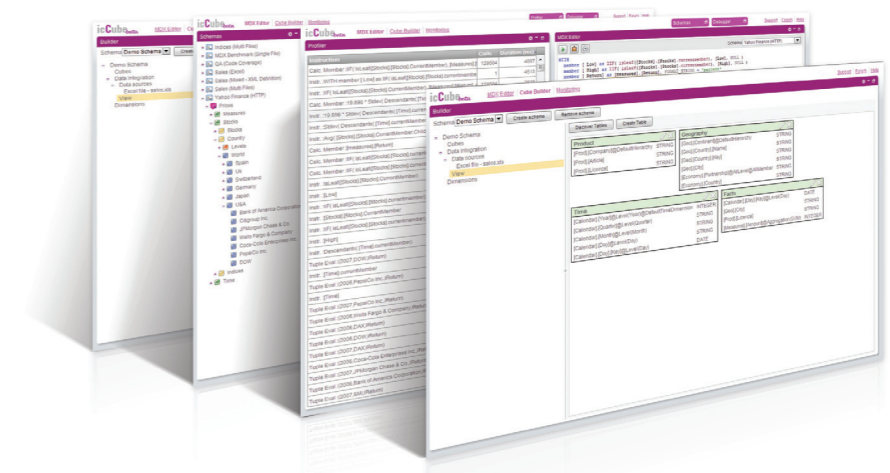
icCube beta MDX Editor | Cube Builder | Monitoring

Builder

Schema: Demo Schema Create

Demo Schema
Cubes
Data Integration
Data sources
Excel file - sales.xls
View
Dimensions

icCube beta MDX Editor | Cube Builder | Monitoring

Schemas

Indices (Multi Files)
MDX Benchmark (Single File)
QA (Code Coverage)
Sales (Excel)
Sales (Mixed - XML Definition)
Sales (Multi Files)
Yahoo Finance (HTTP)
Prices
Measures
Stocks
Stocks
Country
Levels
World
Spain
UK
Switzerland
Germany
Japan
USA
Bank of America Corporation
Citigroup Inc.
JPMorgan Chase & Co.
Wells Fargo & Company
Coca-Cola Enterprises Inc.
PepsiCo Inc.
DOW
Indices
Time

icCube beta MDX Editor | Cube Builder | Monitoring

Profiler

| Instruction | Calls | Duration (ms) |
|---|---|---|
| Calc. Member: IIF( IsLeaf([Stocks].[Stocks].CurrentMember), [Measures].[ | 122004 | 4557 |
| Calc. Member: [MTH].member ( Limit) as IIF( IsLeaf([Stocks].[Stocks].currentmembe | 1 | 4513 |
| Instr.: IIF( IsLeaf([Stocks].[Stocks].CurrentMember), [Measures].[ | | |
| Calc. Member: [18.598 * Stdev( Descendants([Time] | | |
| Instr.: Stdev( Descendants([Time].currentMember | | |
| Instr.: Avg( [Stocks].[Stocks].CurrentMember.Child | | |
| Calc. Member: [Measures].[Return] | | |
| Instr.: [Stdev( Descendants([Time].currentMember | | |
| Calc. Member: IIF( IsLeaf([Stocks].[Stocks].currentMember | | |
| Instr.: IsLeaf([Stocks].[Stocks].CurrentMember | | |
| Instr.: [Line] | | |
| Instr.: IIF( IsLeaf([Stocks].[Stocks].currentMember | | |
| Instr.: [Stocks].[Stocks].CurrentMember | | |
| Instr.: IIF( IsLeaf([Stocks].[Stocks].currentMember | | |
| Instr.: [High] | | |
| Instr.: Descendants([Time].currentMember | | |
| Tuple Eval: (2007.DOW.[Return] | | |
| Instr.: [Time].currentMember | | |
| Tuple Eval: (2008.PepsiCo Inc.[Return] | | |
| Instr.: [Time] | | |
| Tuple Eval: (2007.PepsiCo Inc.[Return] | | |
| Tuple Eval: (2008.Wells Fargo & Company.[Return] | | |
| Tuple Eval: (2008.DAX.[Return] | | |
| Tuple Eval: (2008.DOW.[Return] | | |
| Tuple Eval: (2007.DAX.[Return] | | |
| Tuple Eval: (2007.Coca-Cola Enterprises Inc.[Return] | | |
| Tuple Eval: (2007.JPMorgan Chase & Co.[Return] | | |
| Tuple Eval: (2008.Bank of America Corporation.[Re | | |
| Tuple Eval: (2007.SMI.[Return] | | |

Schemas Debugger Support Forum Help

MDX Editor

Schema: Yahoo Finance (HTTP)

WITH
member [Low] as IIF( isLeaf([Stocks].[Stocks].currentmember), [Last], NULL )
member [High] as IIF( isLeaf([Stocks].[Stocks].currentmember), [High], NULL )
member [Return] as [Measures].[Return], FORMAT_STRING = "percent"

icCube beta MDX Editor | Cube Builder | Monitoring

Support Forum Help

Builder

Schema: Demo Schema Create schema Remove schema

Demo Schema
Cubes
Data Integration
Data sources
Excel file - sales.xls
View
Dimensions

Discover Tables Create Table

| Product | |
|---|---|
| [Prod].[Company]@[DefaultHierarchy] | STRING |
| [Prod].[Article] | STRING |
| [Prod].[Licence] | STRING |

| Geography | |
|---|---|
| [Geo].[Continent]@[DefaultHierarchy] | STRING |
| [Geo].[Country].[Name] | STRING |
| [Geo].[Country].[Key] | STRING |
| [Geo].[City] | STRING |
| [Economy].[Partnership]@[MultiLevelHierarchy] | STRING |
| [Economy].[Country] | STRING |

| Time | |
|---|---|
| [Calendar].[Year]@[Level(Year)].DefaultTimeDimension | INTEGER |
| [Calendar].[Quarter]@[Level(Quarter)] | STRING |
| [Calendar].[Month]@[Level(Month)] | STRING |
| [Calendar].[Day]@[Level(Day)] | DATE |
| [Calendar].[Day]@[Ndx(Level(Year)] | |

| Facts | |
|---|---|
| [Calendar].[Day]@[Ndx(Level(Day)] | DATE |
| [Geo].[City] | STRING |
| [Prod].[Licence] | STRING |
| [Measures].[Amount]@[Aggregation(Sum)] | INTEGER |